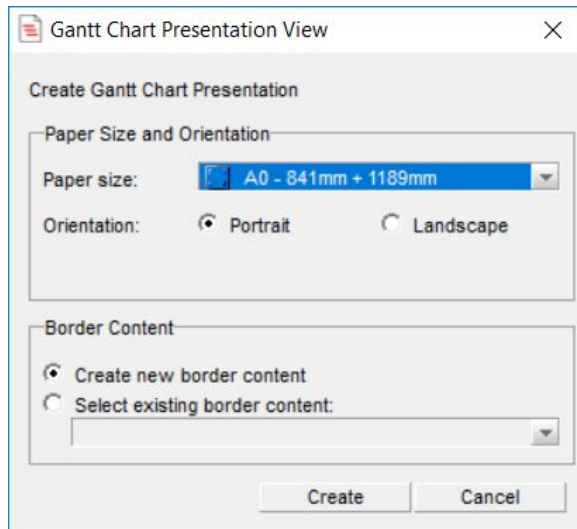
Gantt Chart Presentation View

Create Gantt Chart Presentation

Paper Size and Orientation

Paper size: A0 - 841mm + 1189mm

Orientation: Portrait Landscape

Border Content

Create new border content

Select existing border content:

Create Cancel